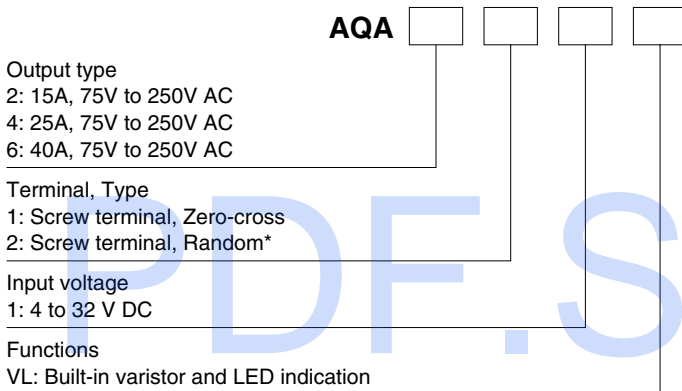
AQA

Output type
2: 15A, 75V to 250V AC
4: 25A, 75V to 250V AC
6: 40A, 75V to 250V AC

Terminal, Type
1: Screw terminal, Zero-cross
2: Screw terminal, Random*

Input voltage
1: 4 to 32 V DC

Functions
VL: Built-in varistor and LED indication

PDF.S